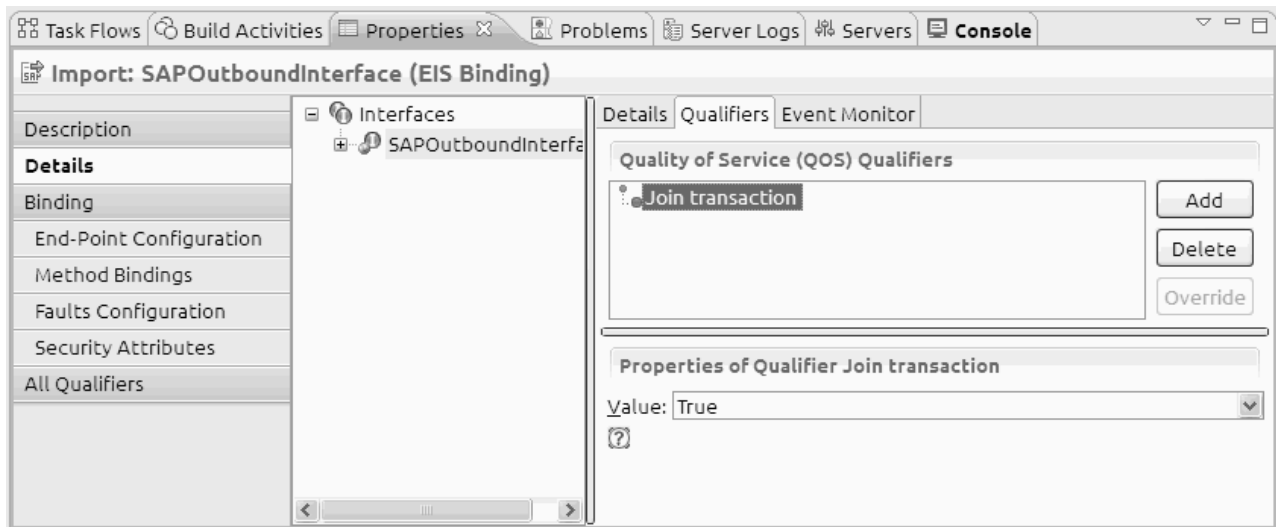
Task Flows | Build Activities | Properties | Problems | Server Logs | Servers | Console

Import: SAPOutboundInterface (EIS Binding)

Description
Details
Binding
End-Point Configuration
Method Bindings
Faults Configuration
Security Attributes
All Qualifiers

Interfaces
SAPOutboundInterfa

Details | Qualifiers | Event Monitor

Quality of Service (QOS) Qualifiers

Join transaction

Add
Delete
Override

Properties of Qualifier Join transaction

Value: True